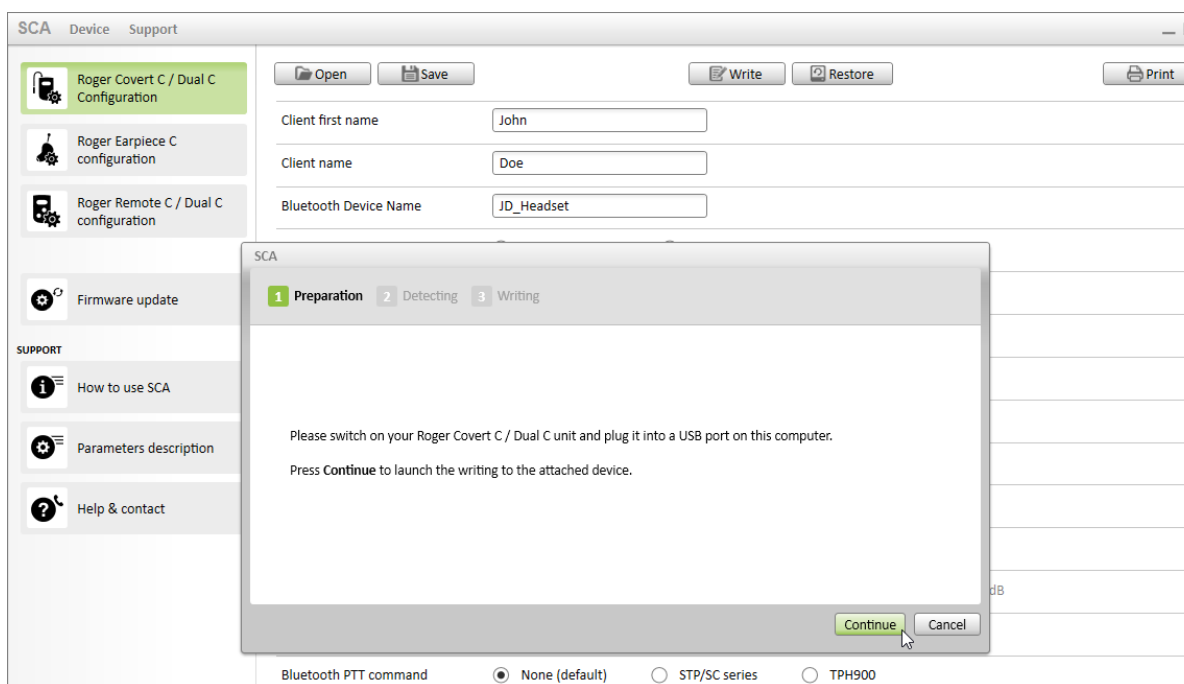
SCA Device Support

Roger Covert C / Dual C Configuration

Roger Earpiece C configuration

Roger Remote C / Dual C configuration

Firmware update

SUPPORT

How to use SCA

Parameters description

Help & contact

Open Save Write Restore Print

Client first name John

Client name Doe

Bluetooth Device Name JD_Headset

SCA

1 Preparation 2 Detecting 3 Writing

Please switch on your Roger Covert C / Dual C unit and plug it into a USB port on this computer.

Press **Continue** to launch the writing to the attached device.

Continue Cancel

dB

Bluetooth PTT command None (default) STP/SC series TPH900